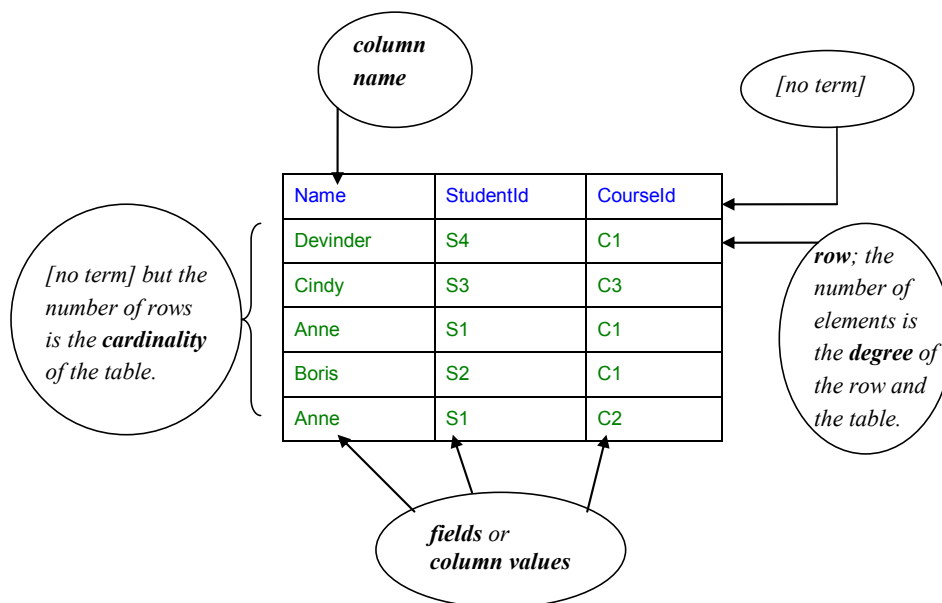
column name

[no term]

| Name | StudentId | CourseId |
|---|---|---|
| Devinder | S4 | C1 |
| Cindy | S3 | C3 |
| Anne | S1 | C1 |
| Boris | S2 | C1 |
| Anne | S1 | C2 |

[no term] but the number of rows is the cardinality of the table.

row; the number of elements is the degree of the row and the table.

fields or column values